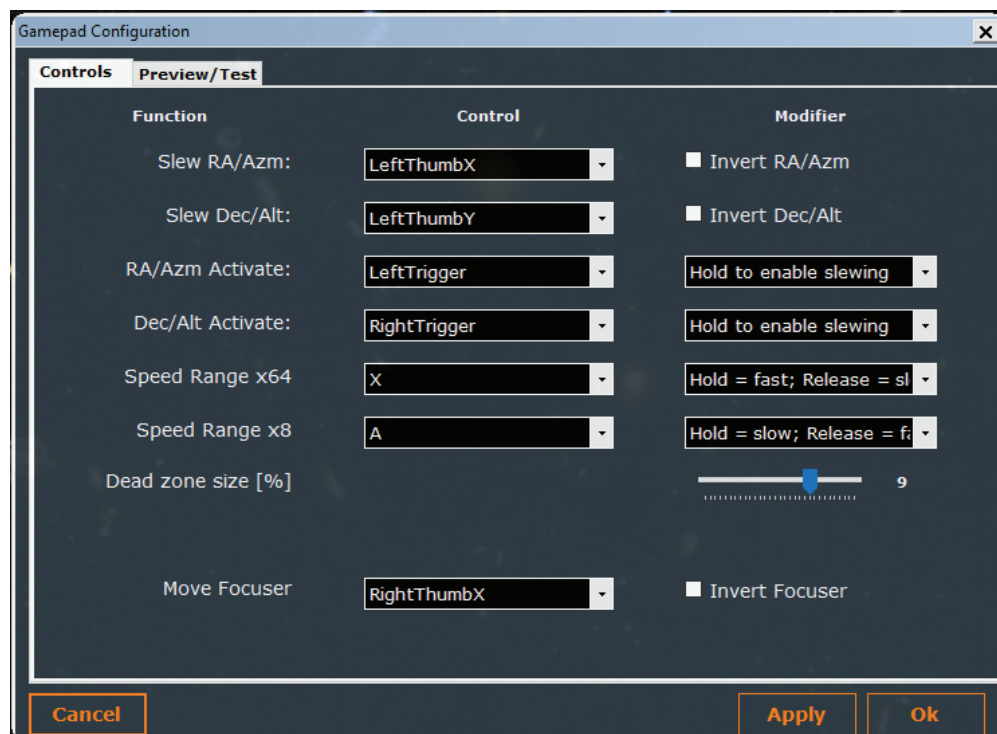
Gamepad Configuration

Controls | Preview/Test

| Function | Control | Modifier |
|---|---|---|
| Slew RA/Azm: | LeftThumbX | Invert RA/Azm |
| Slew Dec/Alt: | LeftThumbY | Invert Dec/Alt |
| RA/Azm Activate: | LeftTrigger | Hold to enable slewing |
| Dec/Alt Activate: | RightTrigger | Hold to enable slewing |
| Speed Range x64 | X | Hold = fast; Release = sl |
| Speed Range x8 | A | Hold = slow; Release = fa |
| Dead zone size [%] | | 9 |
| Move Focuser | RightThumbX | Invert Focuser |

Cancel

Apply

Ok